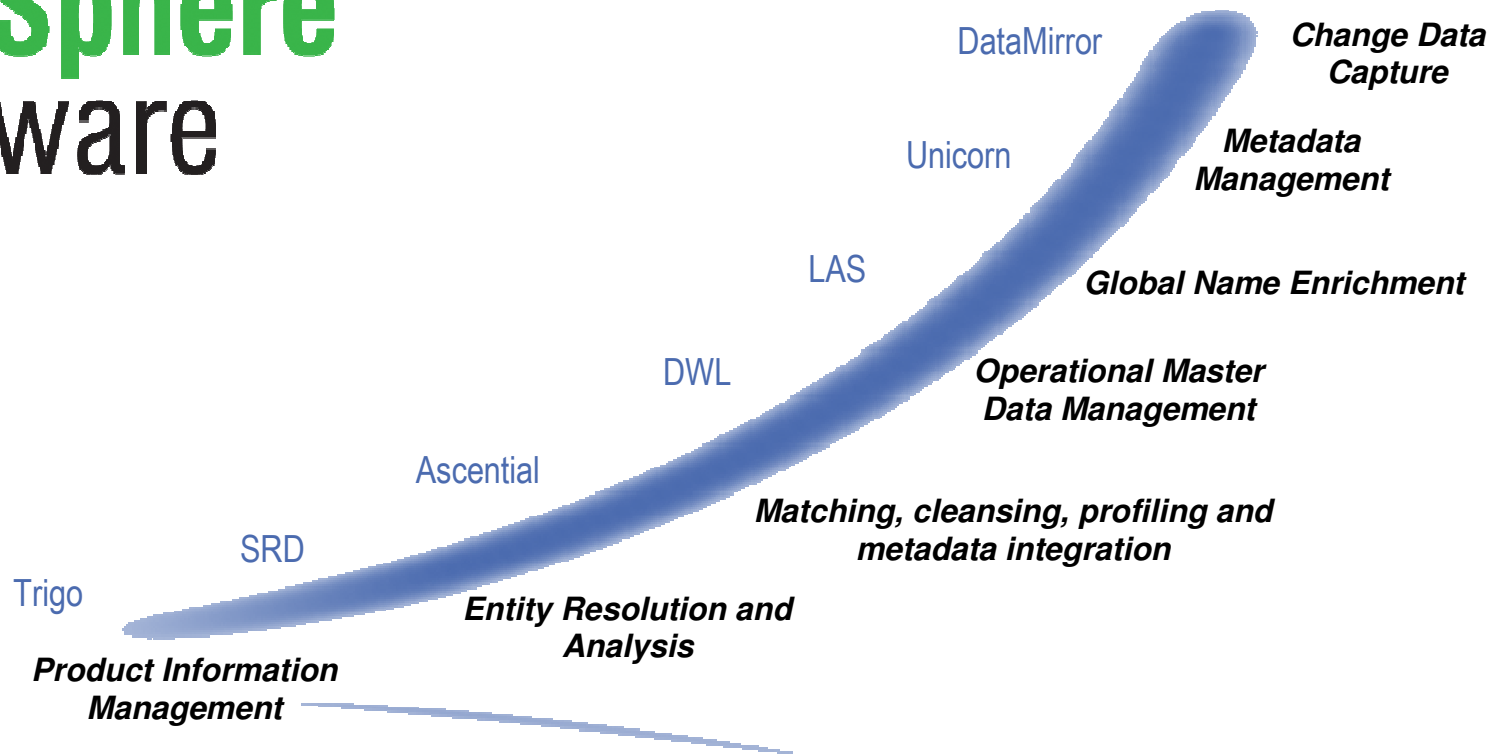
Sphere
ware

DataMirror

Change Data Capture

Unicorn

Metadata Management

LAS

Global Name Enrichment

DWL

Operational Master Data Management

Ascential

Matching, cleansing, profiling and metadata integration

SRD

Entity Resolution and Analysis

Trigo

Product Information Management